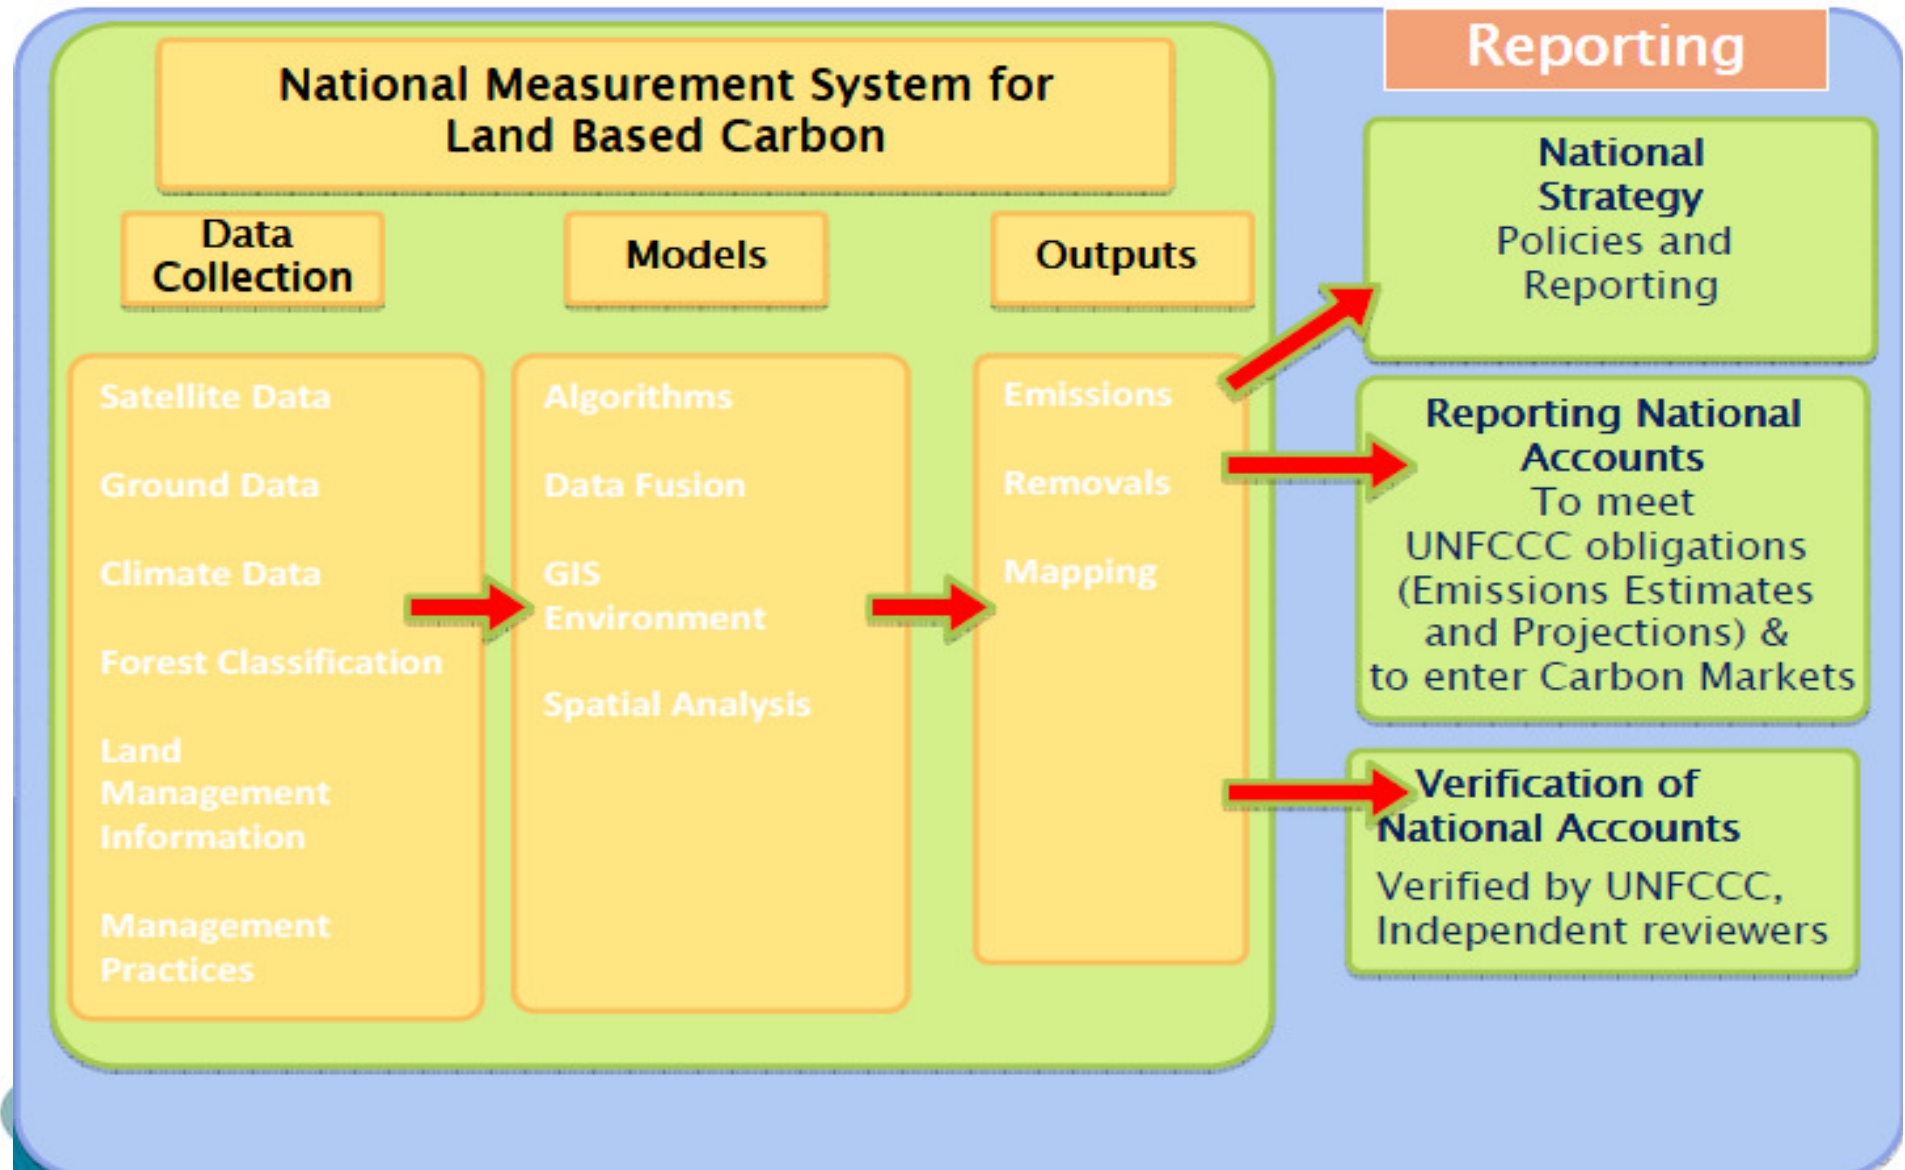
National Measurement System for Land Based Carbon

Reporting

Data Collection

Models

Outputs

Satellite Data

Ground Data

Climate Data

Forest Classification

Land Management Information

Management Practices

Algorithms

Data Fusion

GIS Environment

Spatial Analysis

Emissions

Removals

Mapping

National Strategy
Policies and Reporting

Reporting National Accounts
To meet UNFCCC obligations (Emissions Estimates and Projections) & to enter Carbon Markets

Verification of National Accounts
Verified by UNFCCC, Independent reviewers